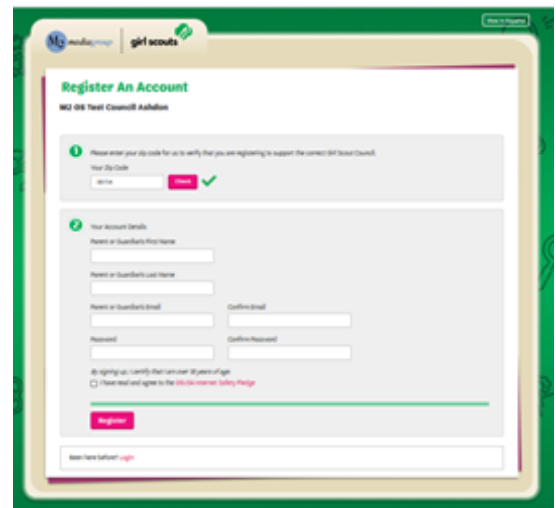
View in Espanol

M2 media group | girl scouts

Register An Account

M2 OS Test Council Ashdon

1 Please enter your zip code for us to verify that you are registering to support the correct Girl Scout Council.

Your Zip Code

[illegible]

Check

2 Your Account Details

Parent or Guardian's First Name

Parent or Guardian's Last Name

Parent or Guardian's Email

Confirm Email

Password

Confirm Password

By signing up, I certify that I am over 18 years of age.

I have read and agree to the GSUSA Internet Safety Pledge

Register

Been here before? Login